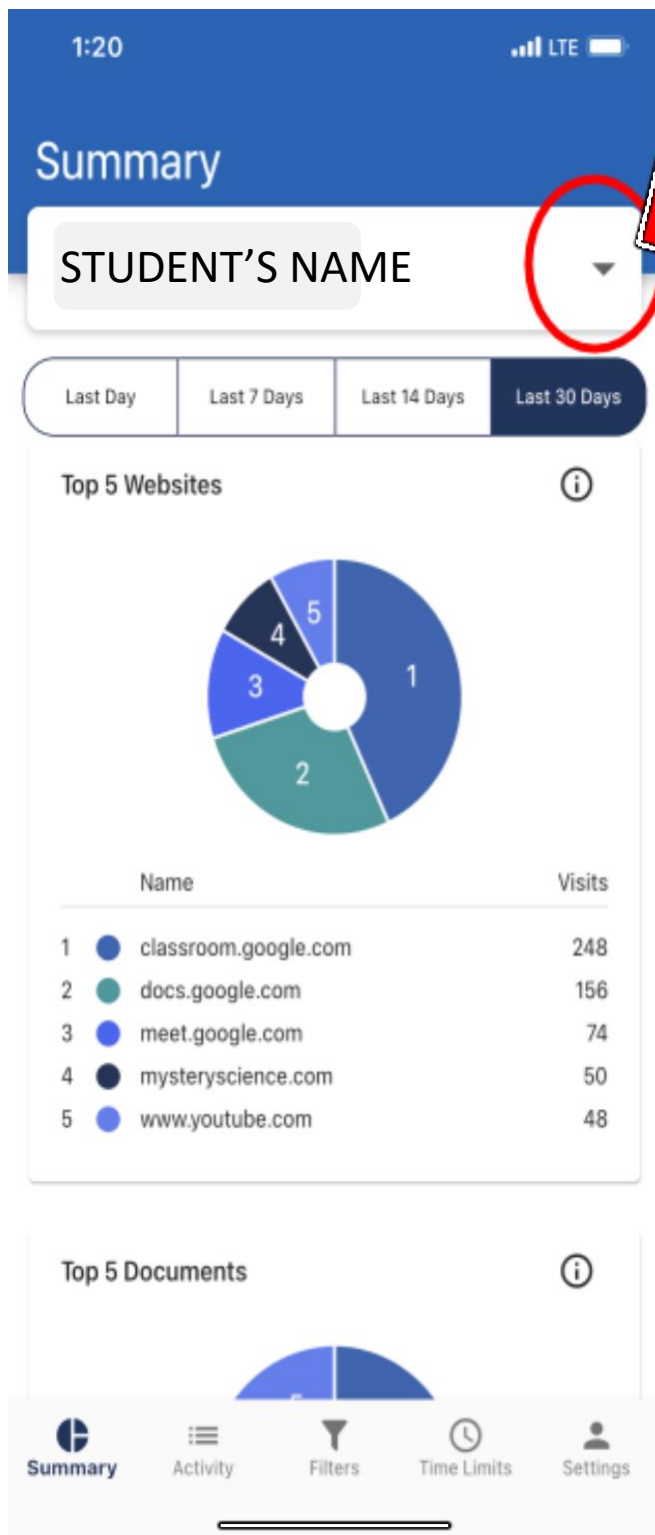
1:20

LTE

Summary

STUDENT'S NAME

Last Day | Last 7 Days | Last 14 Days | Last 30 Days

Top 5 Websites

5
4
3
1
2

| | Name | Visits |
|---|---|---|
| 1 | classroom.google.com | 248 |
| 2 | docs.google.com | 156 |
| 3 | meet.google.com | 74 |
| 4 | mysteryscience.com | 50 |
| 5 | www.youtube.com | 48 |

Top 5 Documents

Summary Activity Filters Time Limits Settings